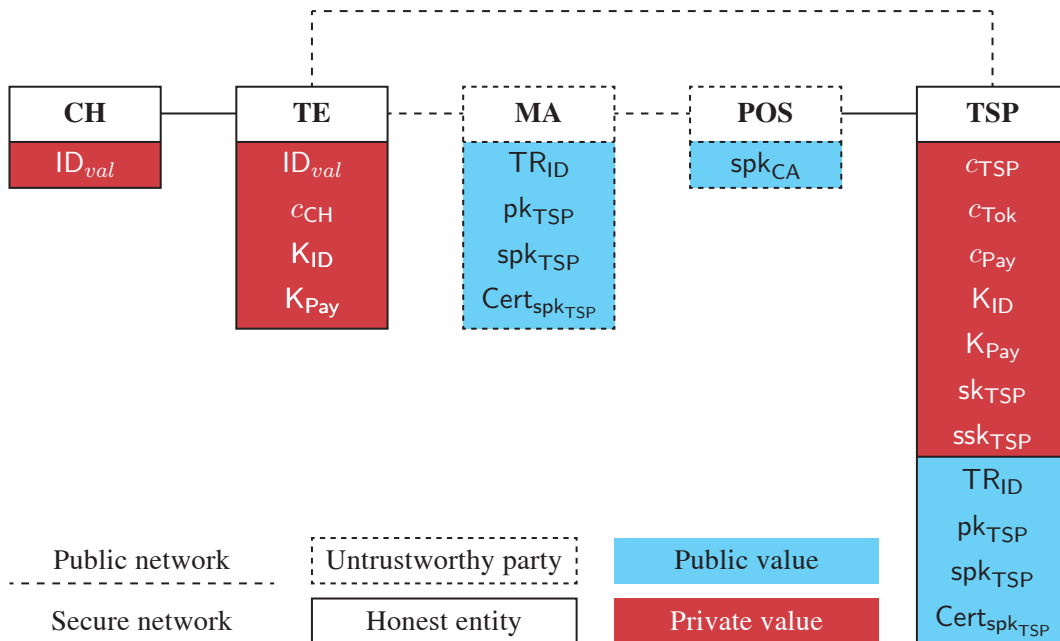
CH
$\mathsf{ID}_{val}$

TE
$\mathsf{ID}_{val}$
$c_{\mathsf{CH}}$
$\mathsf{K_{ID}}$
$\mathsf{K_{Pay}}$

MA
$\mathsf{TR_{ID}}$
$\mathsf{pk_{TSP}}$
$\mathsf{spk_{TSP}}$
$\mathsf{Cert_{spk_{TSP}}}$

POS
$\mathsf{spk_{CA}}$

TSP
$c_{\mathsf{TSP}}$
$c_{\mathsf{Tok}}$
$c_{\mathsf{Pay}}$
$\mathsf{K_{ID}}$
$\mathsf{K_{Pay}}$
$\mathsf{sk_{TSP}}$
$\mathsf{ssk_{TSP}}$
$\mathsf{TR_{ID}}$
$\mathsf{pk_{TSP}}$
$\mathsf{spk_{TSP}}$
$\mathsf{Cert_{spk_{TSP}}}$

Public network
Untrustworthy party
Public value
Secure network
Honest entity
Private value